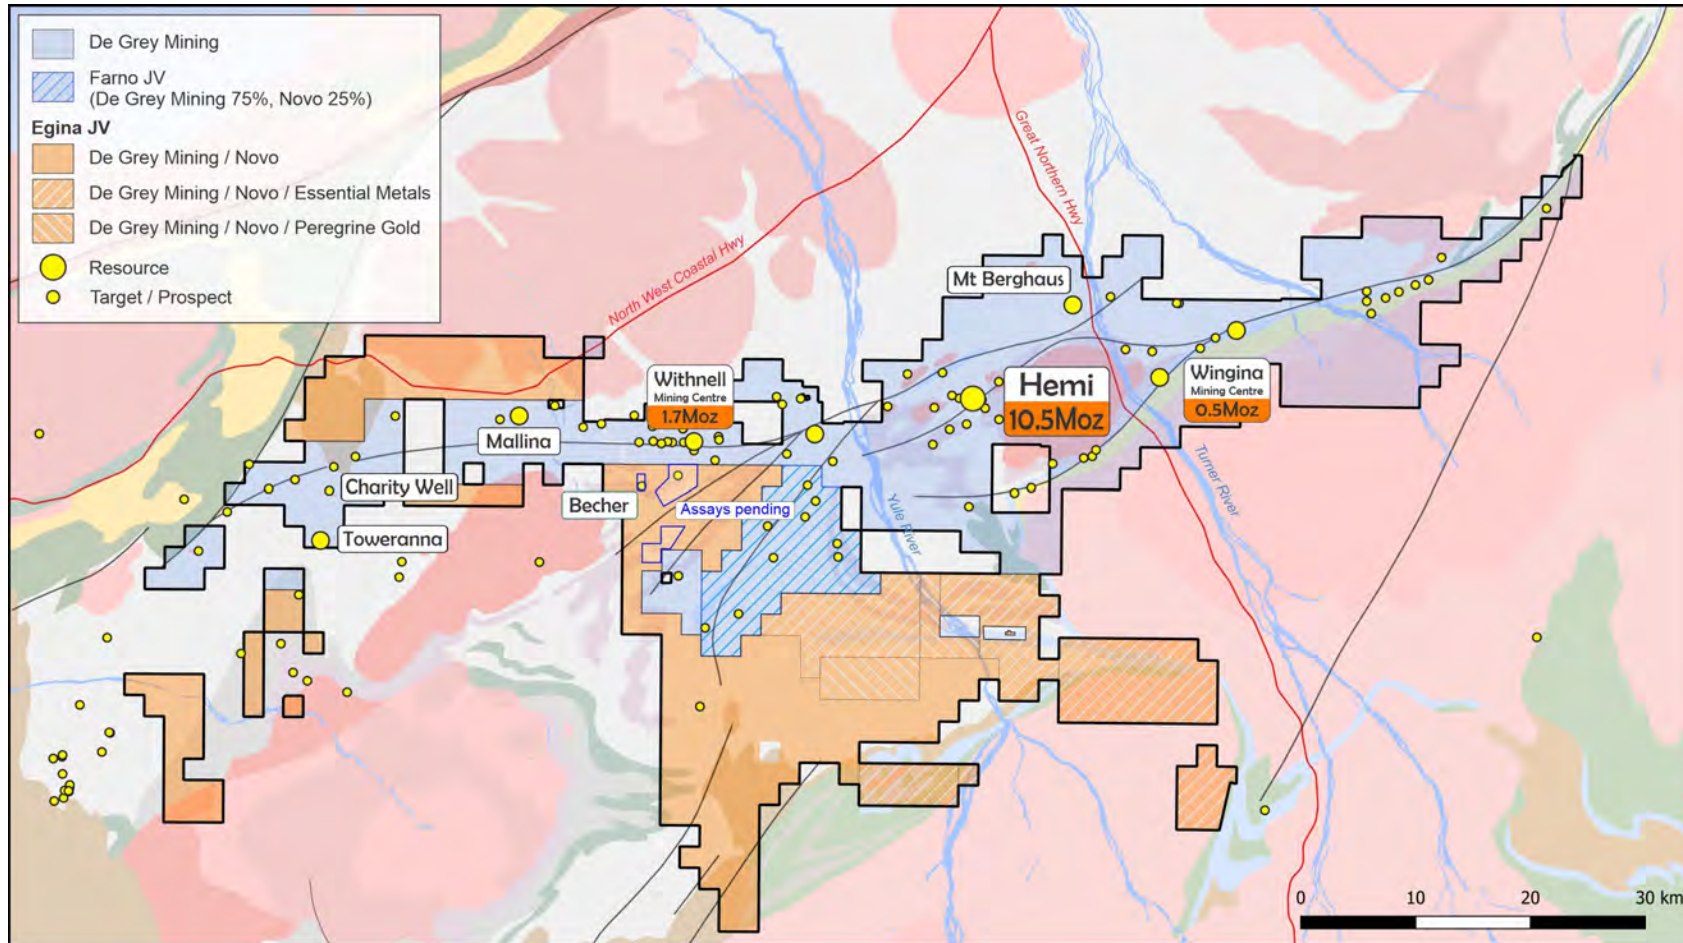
De Grey Mining
Farno JV
(De Grey Mining 75%, Novo 25%)
Egina JV
De Grey Mining / Novo
De Grey Mining / Novo / Essential Metals
De Grey Mining / Novo / Peregrine Gold
Resource
Target / Prospect

North West Coastal Hwy
Great Northern Hwy
Mt Berghaus
Hemi
10.5Moz
Wingina
Mining Centre
0.5Moz
Withnell
Mining Centre
1.7Moz
Mallina
Charity Well
Becher
Assays pending
Toweranna
Yule River
Turner River

0
10
20
30 km